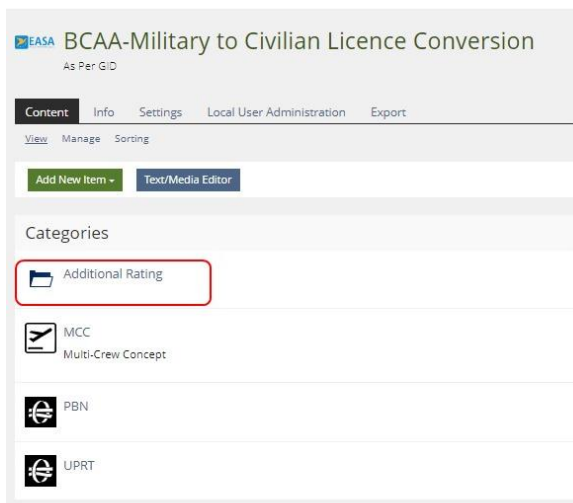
EASA BCAA-Military to Civilian Licence Conversion
As Per GID

Content Info Settings Local User Administration Export

View Manage Sorting

Add New Item Text/Media Editor

Categories

Additional Rating

MCC
Multi-Crew Concept

PBN

UPRT